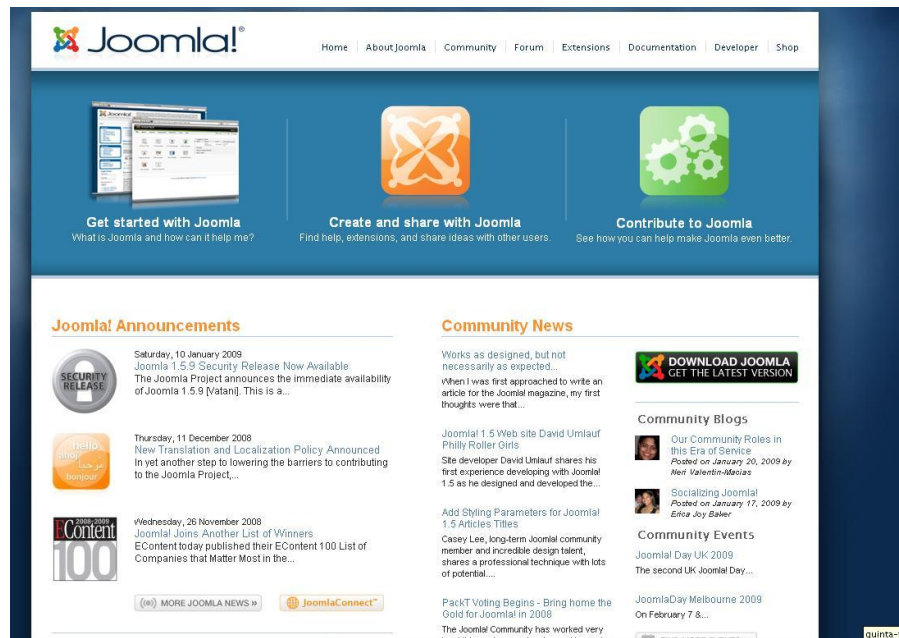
Joomla!®

Home | About Joomla | Community | Forum | Extensions | Documentation | Developer | Shop

Get started with Joomla
What is Joomla and how can it help me?

Create and share with Joomla
Find help, extensions, and share ideas with other users.

Contribute to Joomla
See how you can help make Joomla even better.

Joomla! Announcements

SECURITY RELEASE

Saturday, 10 January 2009
Joomla 1.5.9 Security Release Now Available
The Joomla Project announces the immediate availability of Joomla 1.5.9 [Vatani]. This is a...

hello allo! مرحبا bonjour

Thursday, 11 December 2008
New Translation and Localization Policy Announced
In yet another step to lowering the barriers to contributing to the Joomla Project,...

2008-2009 EContent 100

Wednesday, 26 November 2008
Joomla! Joins Another List of Winners
EContent today published their EContent 100 List of Companies that Matter Most in the...

MORE JOOMLA NEWS » | JoomlaConnect™

Community News

Works as designed, but not necessarily as expected...
When I was first approached to write an article for the Joomla! magazine, my first thoughts were that...

Joomla! 1.5 Web site David Umlauf Philly Roller Girls
Site developer David Umlauf shares his first experience developing with Joomla! 1.5 as he designed and developed the...

Add Styling Parameters for Joomla! 1.5 Articles Titles
Casey Lee, long-term Joomla! community member and incredible design talent, shares a professional technique with lots of potential....

PackT Voting Begins - Bring home the Gold for Joomla! in 2008
The Joomla! Community has worked very

DOWNLOAD JOOMLA
GET THE LATEST VERSION

Community Blogs

Our Community Roles in this Era of Service
Posted on January 20, 2009 by Neri Valentin-Macias

Socializing Joomla!
Posted on January 17, 2009 by Erica Joy Baker

Community Events

Joomla! Day UK 2009
The second UK Joomla! Day...

JoomlaDay Melbourne 2009
On February 7 &...

quinta-